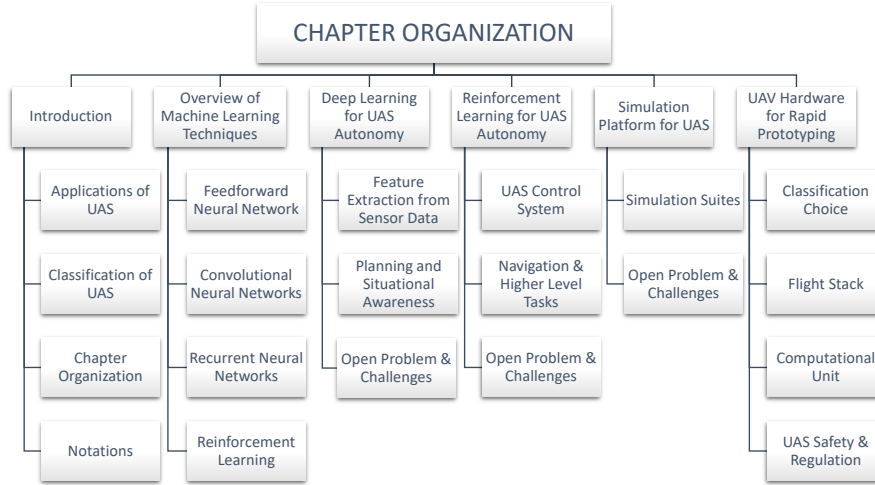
CHAPTER ORGANIZATION

Introduction

Applications of UAS

Classification of UAS

Chapter Organization

Notations

Overview of Machine Learning Techniques

Feedforward Neural Network

Convolutional Neural Networks

Recurrent Neural Networks

Reinforcement Learning

Deep Learning for UAS Autonomy

Feature Extraction from Sensor Data

Planning and Situational Awareness

Open Problem & Challenges

Reinforcement Learning for UAS Autonomy

UAS Control System

Navigation & Higher Level Tasks

Open Problem & Challenges

Simulation Platform for UAS

Simulation Suites

Open Problem & Challenges

UAV Hardware for Rapid Prototyping

Classification Choice

Flight Stack

Computational Unit

UAS Safety & Regulation